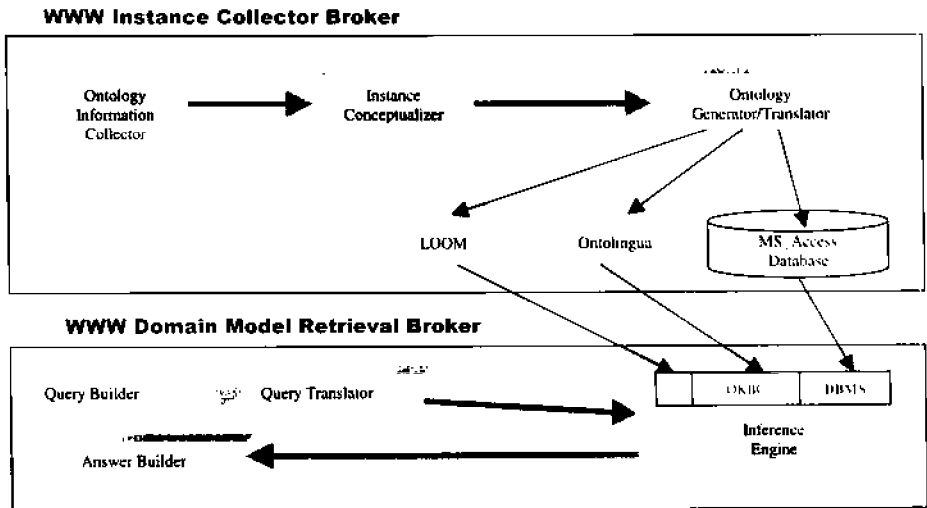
WWW Instance Collector Broker

Ontology Information Collector

Instance Conceptualizer

Ontology Generator/Translator

LOOM

Ontolingua

MS. Access Database

WWW Domain Model Retrieval Broker

Query Builder

Query Translator

OKBC

DBMS

Inference Engine

Answer Builder